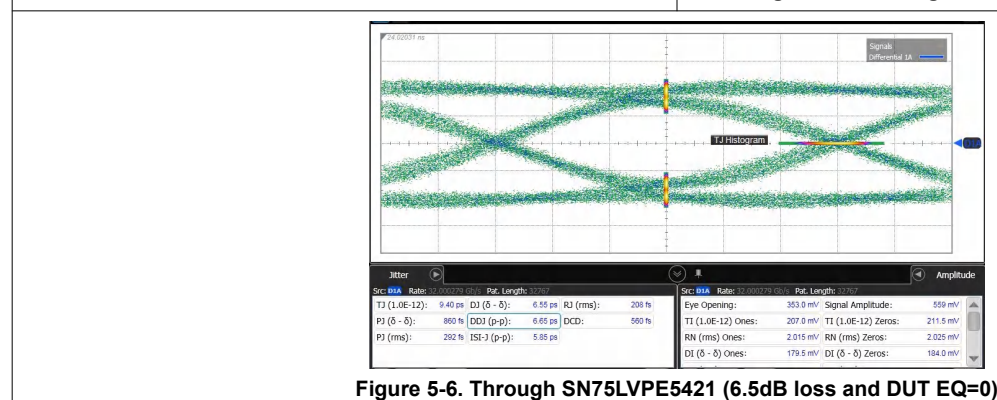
24.02031 ns

Signals
Differential 1A

TJ Histogram

Jitter
Src: D1A Rate: 32.000279 Gb/s Pat. Length: 32767

| | | | | | |
|---|---|---|---|---|---|
| TJ (1.0E-12): | 9.40 ps | DJ (δ - δ): | 6.55 ps | RJ (rms): | 208 fs |
| PJ (δ - δ): | 860 fs | DDJ (p-p): | 6.65 ps | DCD: | 560 fs |
| PJ (rms): | 292 fs | ISI-J (p-p): | 5.85 ps | | |

Amplitude
Src: D1A Rate: 32.000279 Gb/s Pat. Length: 32767

| | | | |
|---|---|---|---|
| Eye Opening: | 353.0 mV | Signal Amplitude: | 559 mV |
| TI (1.0E-12) Ones: | 207.0 mV | TI (1.0E-12) Zeros: | 211.5 mV |
| RN (rms) Ones: | 2.015 mV | RN (rms) Zeros: | 2.025 mV |
| DI (δ - δ) Ones: | 179.5 mV | DI (δ - δ) Zeros: | 184.0 mV |

Figure 5-6. Through SN75LVPE5421 (6.5dB loss and DUT EQ=0)